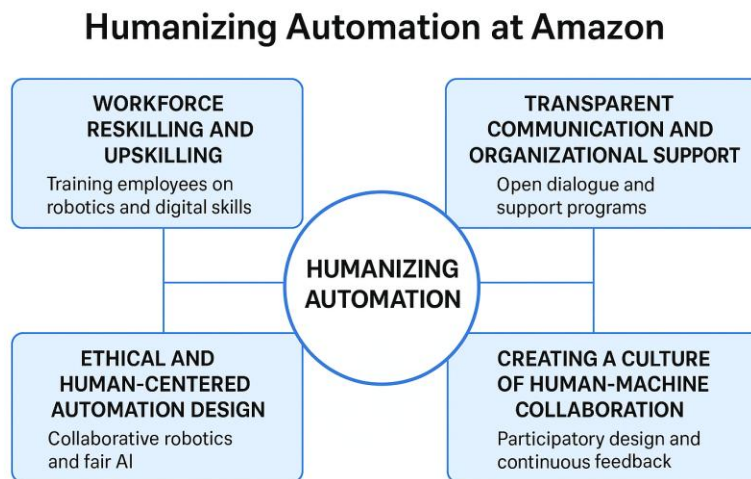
Humanizing Automation at Amazon

WORKFORCE RESKILLING AND UPSKILLING
Training employees on robotics and digital skills

TRANSPARENT COMMUNICATION AND ORGANIZATIONAL SUPPORT
Open dialogue and support programs

HUMANIZING AUTOMATION

ETHICAL AND HUMAN-CENTERED AUTOMATION DESIGN
Collaborative robotics and fair AI

CREATING A CULTURE OF HUMAN-MACHINE COLLABORATION
Participatory design and continuous feedback